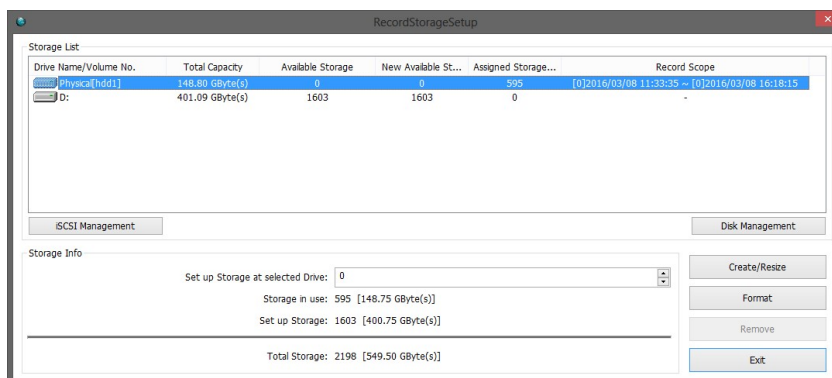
RecordStorageSetup

Storage List

| Drive Name/Volume No. | Total Capacity | Available Storage | New Available St... | Assigned Storage... | Record Scope |
|---|---|---|---|---|---|
| Physical[hdd1] | 148.80 GByte(s) | 0 | 0 | 595 | [0]2016/03/08 11:33:35 ~ [0]2016/03/08 16:18:15 |
| D: | 401.09 GByte(s) | 1603 | 1603 | 0 | - |

iSCSI Management

Disk Management

Storage Info

Set up Storage at selected Drive: 0

Storage in use: 595 [148.75 GByte(s)]

Set up Storage: 1603 [400.75 GByte(s)]

Total Storage: 2198 [549.50 GByte(s)]

Create/Resize

Format

Remove

Exit